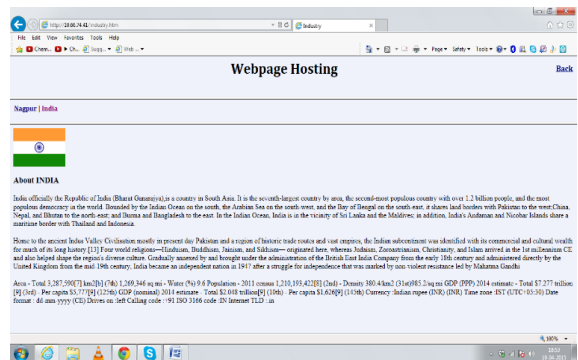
http://10.06.74.41/industry.htm

Industry

File Edit View Favorites Tools Help

Chem... Ch... blogg... Web ...

Page Safety Tools

Webpage Hosting

Back

Nagpur | India

About INDIA

India officially the Republic of India (Bharat Ganarajya),is a country in South Asia. It is the seventh-largest country by area, the second-most populous country with over 1.2 billion people, and the most populous democracy in the world. Bounded by the Indian Ocean on the south, the Arabian Sea on the south-west, and the Bay of Bengal on the south-east, it shares land borders with Pakistan to the west;China, Nepal, and Bhutan to the north-east; and Burma and Bangladesh to the east. In the Indian Ocean, India is in the vicinity of Sri Lanka and the Maldives; in addition, India's Andaman and Nicobar Islands share a maritime border with Thailand and Indonesia.

Home to the ancient Indus Valley Civilisation mostly in present day Pakistan and a region of historic trade routes and vast empires, the Indian subcontinent was identified with its commercial and cultural wealth for much of its long history.[13] Four world religions—Hinduism, Buddhism, Jainism, and Sikhism— originated here, whereas Judaism, Zoroastrianism, Christianity, and Islam arrived in the 1st millennium CE and also helped shape the region's diverse culture. Gradually annexed by and brought under the administration of the British East India Company from the early 18th century and administered directly by the United Kingdom from the mid 19th century, India became an independent nation in 1947 after a struggle for independence that was marked by non violent resistance led by Mahatma Gandhi

Area - Total 3,287,590[7] km2[b] (7th) 1,269,346 sq mi - Water (%) 9.6 Population - 2011 census 1,210,193,422[8] (2nd) - Density 380.4/km2 (31st)985.2/sq mi GDP (PPP) 2014 estimate - Total $7.277 trillion[9] (3rd) - Per capita $5,777[9] (125th) GDP (nominal) 2014 estimate - Total $2.048 trillion[9] (10th) - Per capita $1,626[9] (133th) Currency :Indian rupee (INR) (INR) Time zone :IST (UTC+05:30) Date format : dd-mm-yyyy (CE) Drives on :left Calling code :+91 ISO 3166 code :IN Internet TLD :.in

100%